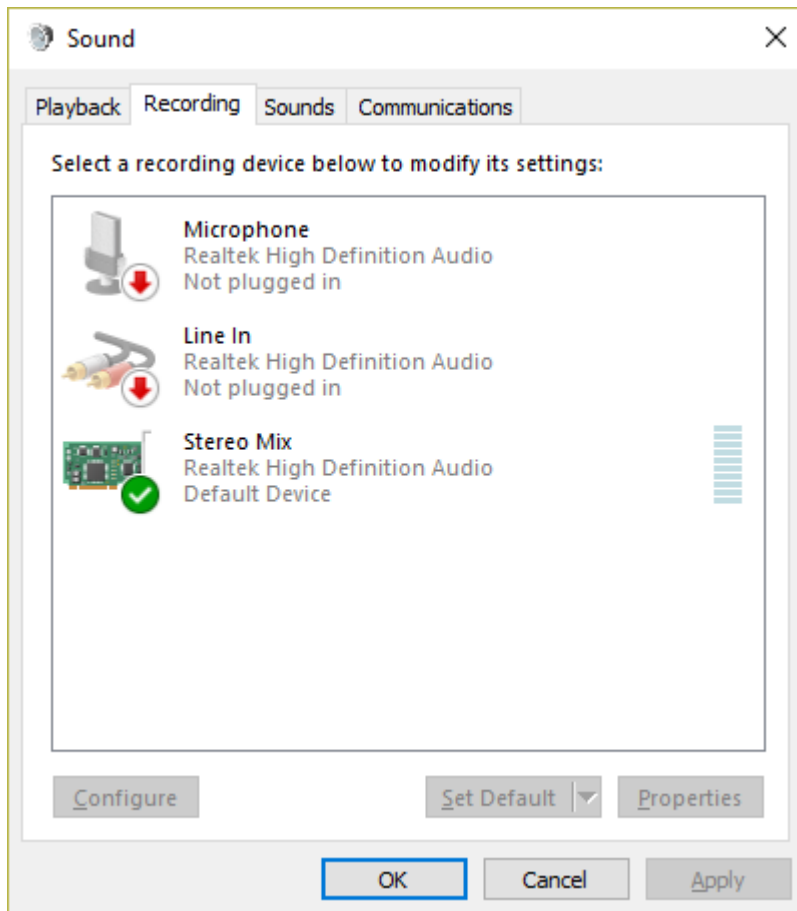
Sound

Playback
Recording
Sounds
Communications

Select a recording device below to modify its settings:

Microphone
Realtek High Definition Audio
Not plugged in

Line In
Realtek High Definition Audio
Not plugged in

Stereo Mix
Realtek High Definition Audio
Default Device

Configure
Set Default
Properties

OK
Cancel
Apply